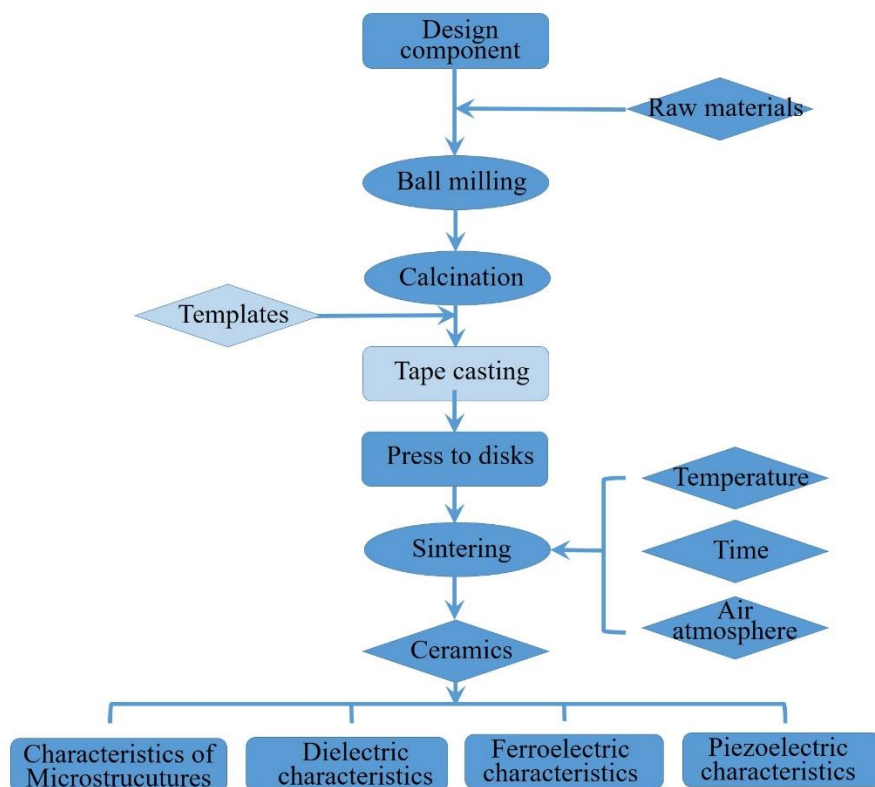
Design component

Raw materials

Ball milling

Calcination

Templates

Tape casting

Press to disks

Temperature

Sintering

Time

Air atmosphere

Ceramics

Characteristics of Microstrucutures

Dielectric characteristics

Ferroelectric characteristics

Piezoelectric characteristics